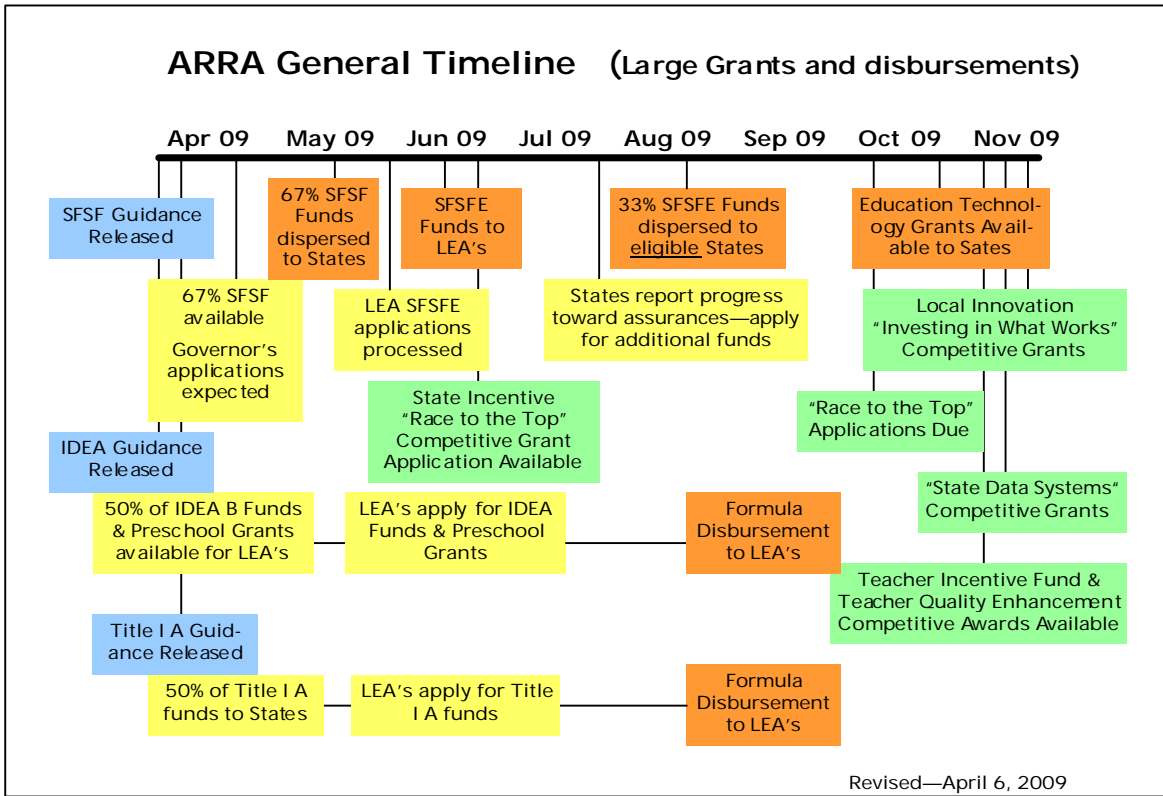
ARRA General Timeline (Large Grants and disbursements)

Apr 09 May 09 Jun 09 Jul 09 Aug 09 Sep 09 Oct 09 Nov 09

SFSF Guidance Released

67% SFSF Funds dispersed to States

SFSFE Funds to LEA's

33% SFSFE Funds dispersed to eligible States

Education Technology Grants Available to Sates

67% SFSF available

Governor's applications expected

LEA SFSFE applications processed

States report progress toward assurances—apply for additional funds

Local Innovation "Investing in What Works" Competitive Grants

State Incentive "Race to the Top" Competitive Grant Application Available

"Race to the Top" Applications Due

IDEA Guidance Released

"State Data Systems" Competitive Grants

50% of IDEA B Funds & Preschool Grants available for LEA's

LEA's apply for IDEA Funds & Preschool Grants

Formula Disbursement to LEA's

Teacher Incentive Fund & Teacher Quality Enhancement Competitive Awards Available

Title I A Guidance Released

50% of Title I A funds to States

LEA's apply for Title I A funds

Formula Disbursement to LEA's

Revised—April 6, 2009